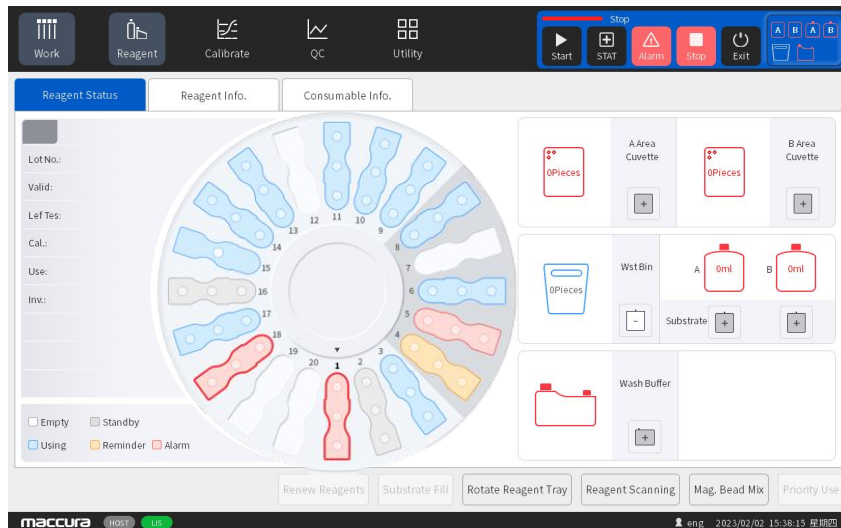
Work Reagent Calibrate QC Utility

Stop

Start STAT Alarm Stop Exit

A B A B

Reagent Status | Reagent Info. | Consumable Info.

Lot No.:
Valid:
Lef Tes:
Cal.:
Use:
Inv.:

12 11 10 9 8 7 6 5 4 3 2 1 20 19 18 17 16 15 14 13

Empty Standby
Using Reminder Alarm

0Pieces A Area Cuvette
0Pieces B Area Cuvette
+ +

0Pieces Wst Bin
-
A 0ml B 0ml
Substrate + +

Wash Buffer
+

Renew Reagents | Substrate Fill | Rotate Reagent Tray | Reagent Scanning | Mag. Bead Mix | Priority Use

maccura HOST LIS eng 2023/02/02 15:38:15 星期四